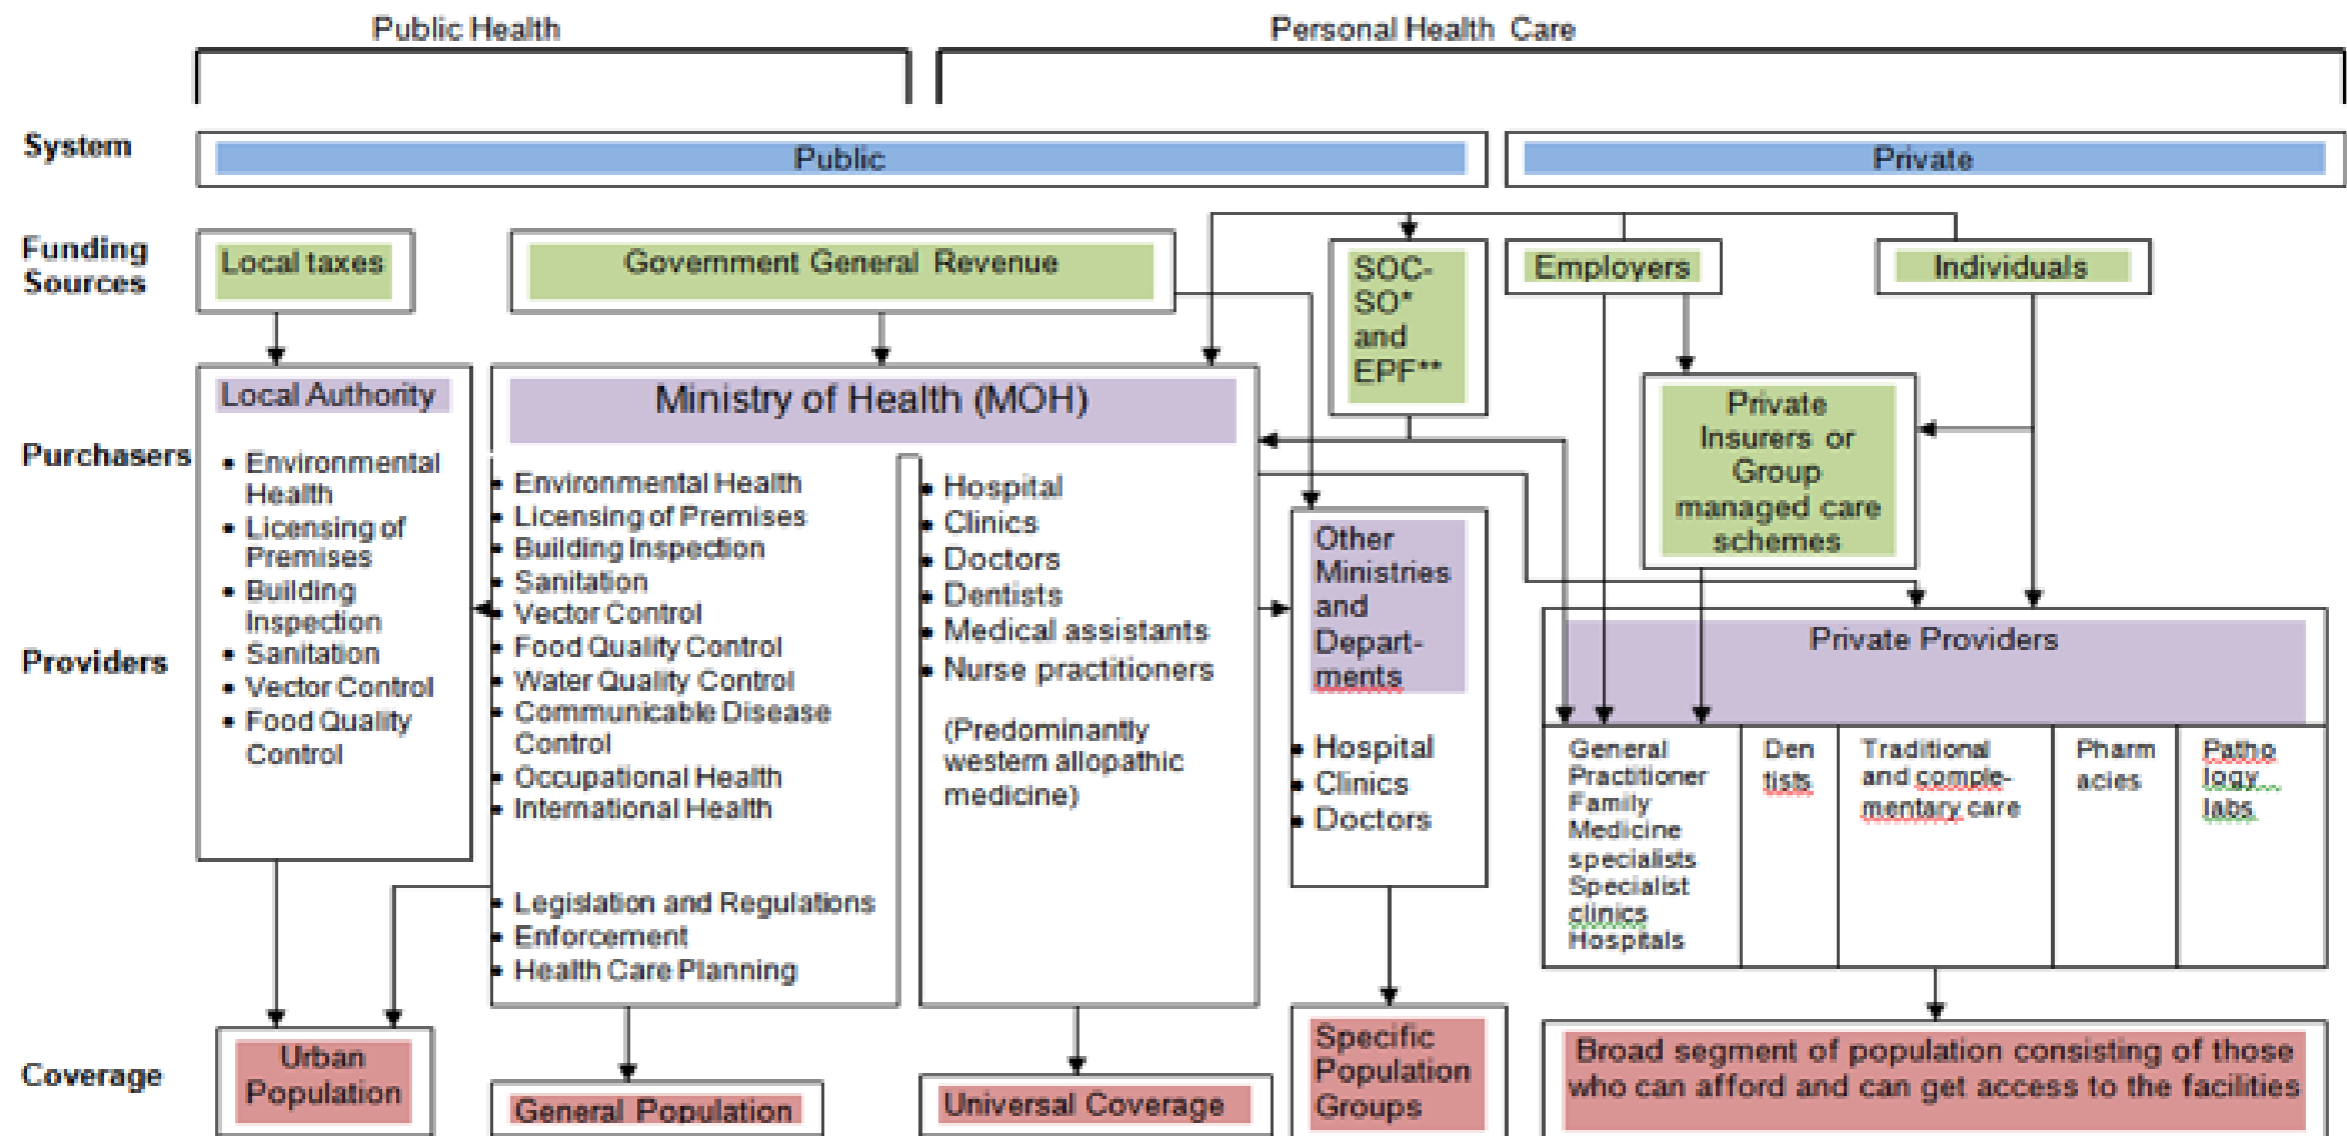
Public Health

Personal Health Care

System

Public

Private

Funding Sources

Local taxes

Government General Revenue

SOC-SO* and EPF**

Employers

Individuals

Purchasers

Providers

Local Authority

- Environmental Health
- Licensing of Premises
- Building Inspection
- Sanitation
- Vector Control
- Food Quality Control

Ministry of Health (MOH)

- Environmental Health
- Licensing of Premises
- Building Inspection
- Sanitation
- Vector Control
- Food Quality Control
- Water Quality Control
- Communicable Disease Control
- Occupational Health
- International Health

- Legislation and Regulations
- Enforcement
- Health Care Planning

- Hospital
- Clinics
- Doctors
- Dentists
- Medical assistants
- Nurse practitioners

(Predominantly western allopathic medicine)

Other Ministries and Depart-ments

- Hospital
- Clinics
- Doctors

Private Insurers or Group managed care schemes

Private Providers

| General Practitioner Family Medicine specialists Specialist clinics Hospitals | Den tists | Traditional and comple-mentary care | Pharm acies | Patho logy labs |
|---|---|---|---|---|

Coverage

Urban Population

General Population

Universal Coverage

Specific Population Groups

Broad segment of population consisting of those who can afford and can get access to the facilities